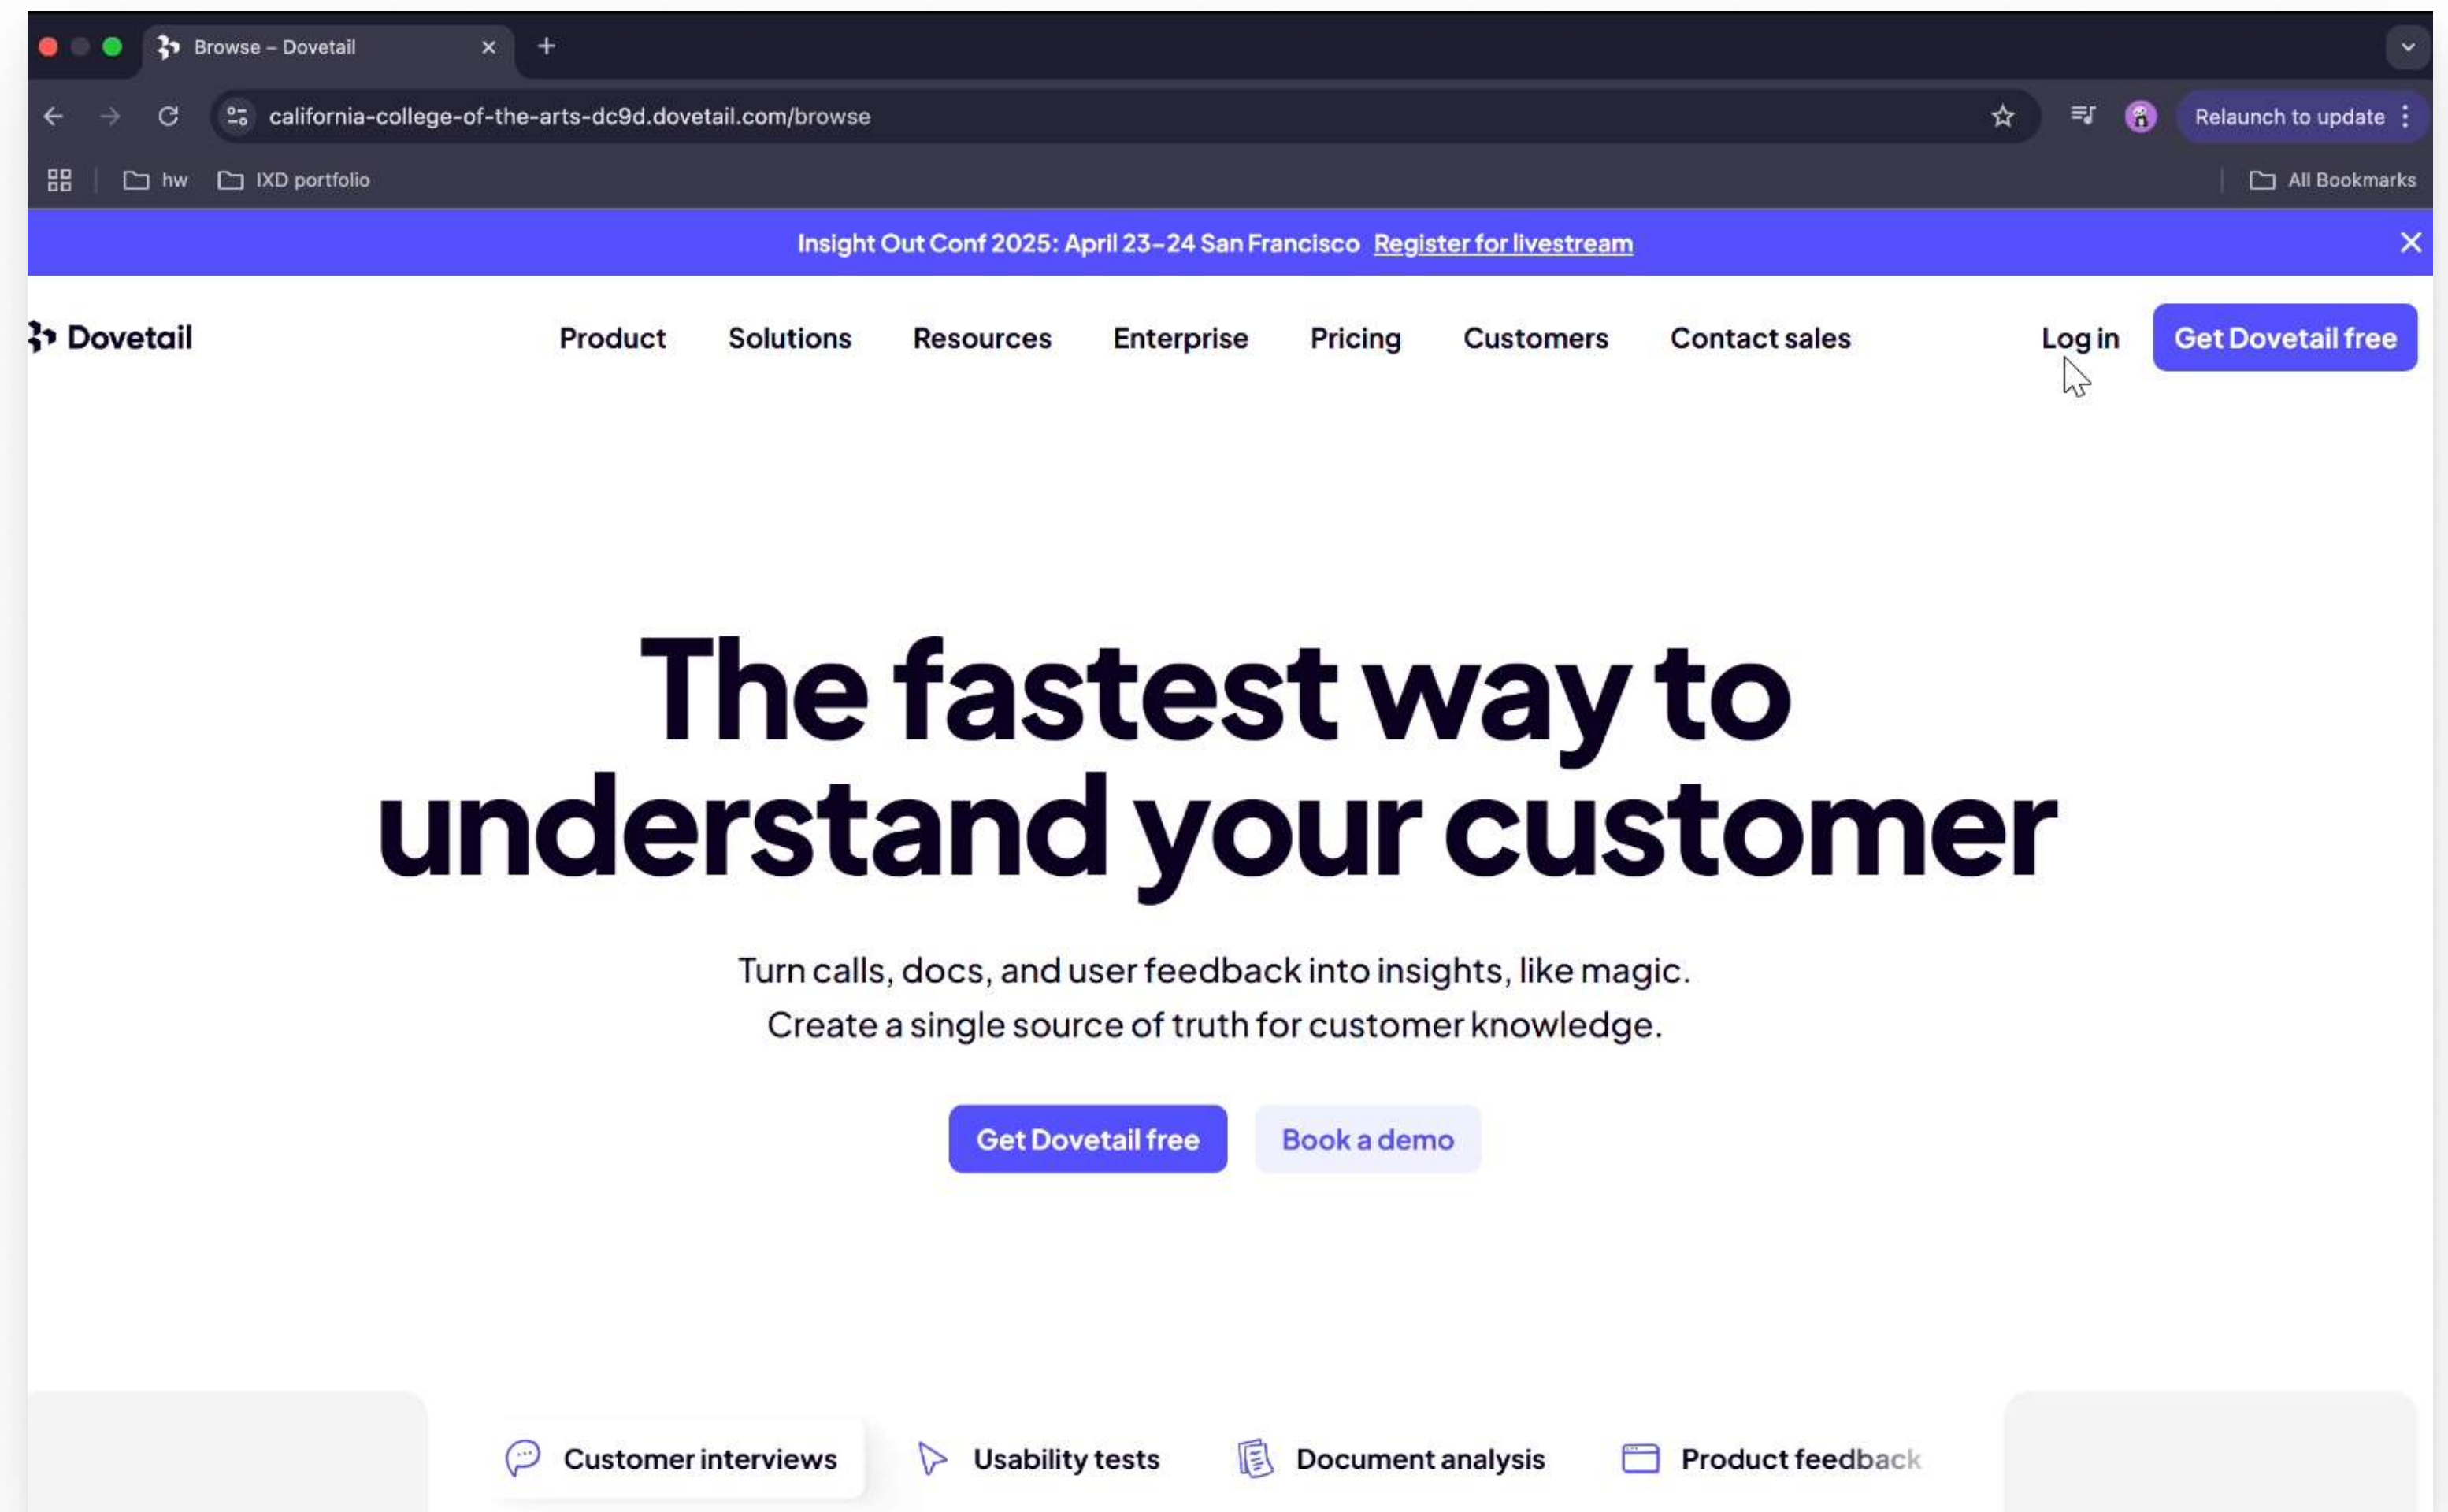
Browse – Dovetail

california-college-of-the-arts-dc9d.dovetail.com/browse

Relaunch to update

hw IXD portfolio All Bookmarks

Insight Out Conf 2025: April 23–24 San Francisco Register for livestream

Dovetail

Product Solutions Resources Enterprise Pricing Customers Contact sales

Log in Get Dovetail free

The fastest way to understand your customer

Turn calls, docs, and user feedback into insights, like magic. Create a single source of truth for customer knowledge.

Get Dovetail free Book a demo

Customer interviews Usability tests Document analysis Product feedback